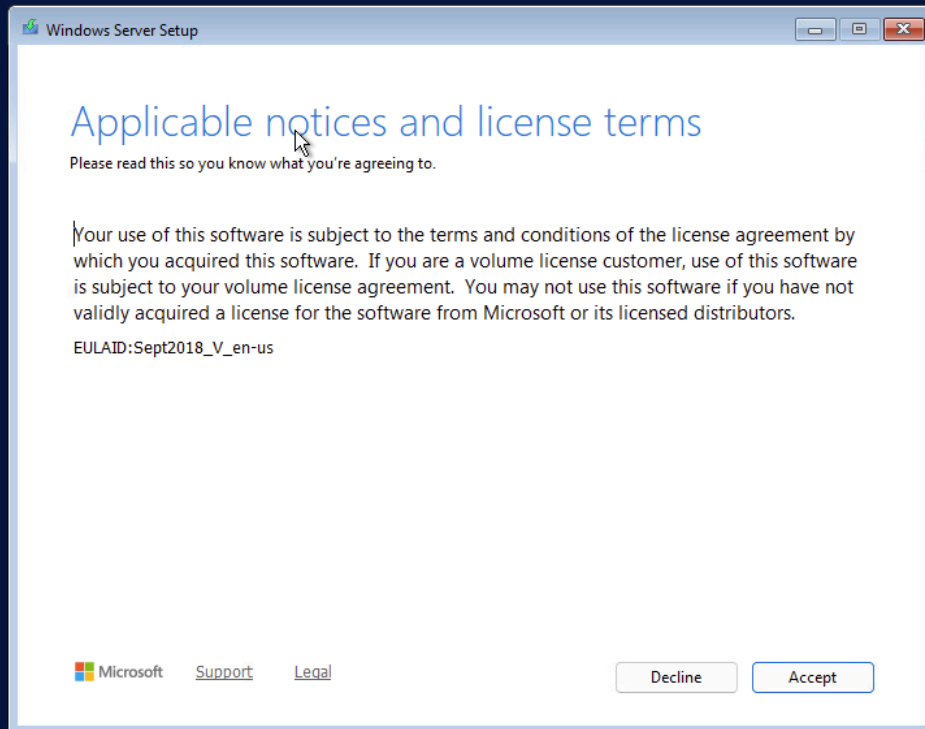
Windows Server Setup

Applicable notices and license terms

Please read this so you know what you're agreeing to.

Your use of this software is subject to the terms and conditions of the license agreement by which you acquired this software. If you are a volume license customer, use of this software is subject to your volume license agreement. You may not use this software if you have not validly acquired a license for the software from Microsoft or its licensed distributors.

EULAID:Sept2018_V_en-us

Microsoft Support Legal

Decline Accept